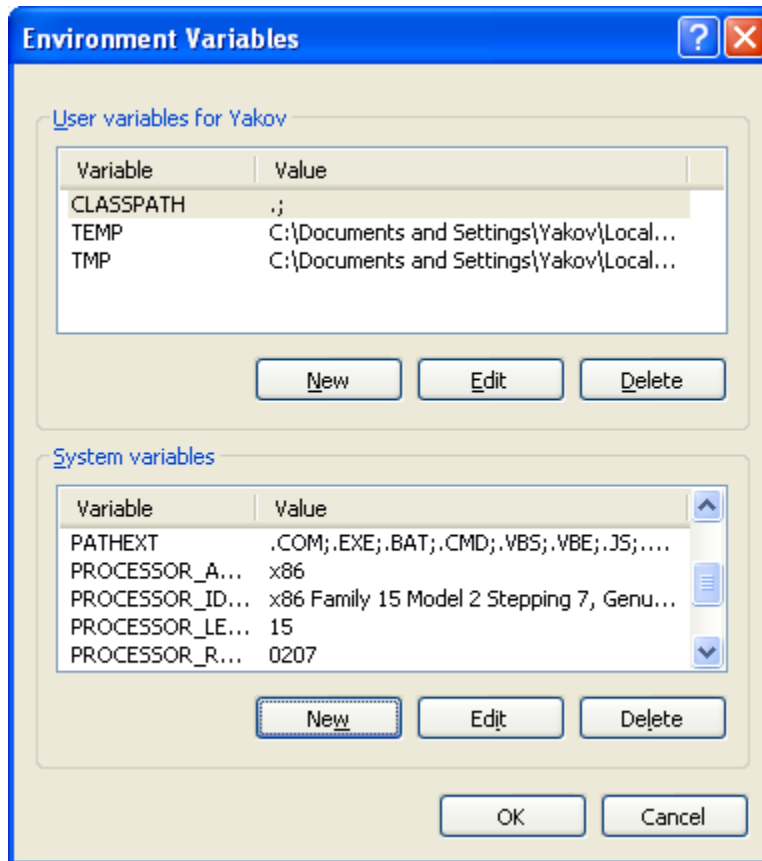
Environment Variables

User variables for Yakov

| Variable | Value |
|---|---|
| CLASSPATH | .; |
| TEMP | C:\Documents and Settings\Yakov\Local... |
| TMP | C:\Documents and Settings\Yakov\Local... |

New Edit Delete

System variables

| Variable | Value |
|---|---|
| PATHEXT | .COM;.EXE;.BAT;.CMD;.VBS;.VBE;.JS;.... |
| PROCESSOR_A... | x86 |
| PROCESSOR_ID... | x86 Family 15 Model 2 Stepping 7, Genu... |
| PROCESSOR_LE... | 15 |
| PROCESSOR_R... | 0207 |

New Edit Delete

OK Cancel